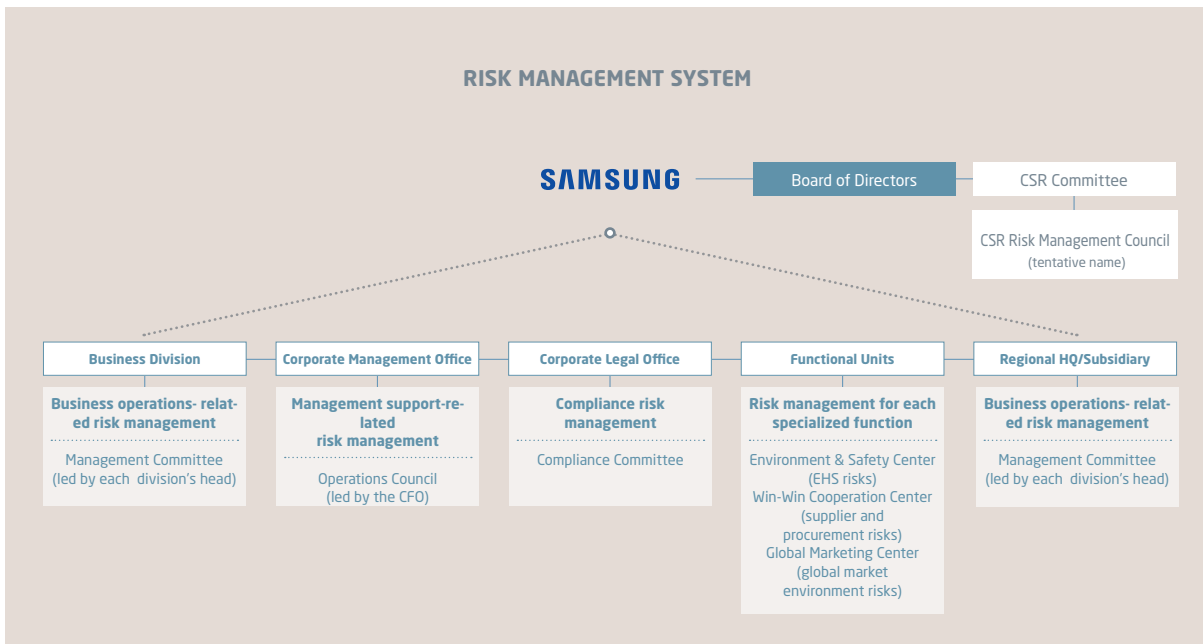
RISK MANAGEMENT SYSTEM

SAMSUNG

Board of Directors

CSR Committee

CSR Risk Management Council
(tentative name)

Business Division

Business operations-related risk management

Management Committee
(led by each division's head)

Corporate Management Office

Management support-related risk management

Operations Council
(led by the CFO)

Corporate Legal Office

Compliance risk management

Compliance Committee

Functional Units

Risk management for each specialized function

Environment & Safety Center
(EHS risks)
Win-Win Cooperation Center
(supplier and procurement risks)
Global Marketing Center
(global market environment risks)

Regional HQ/Subsidiary

Business operations-related risk management

Management Committee
(led by each division's head)